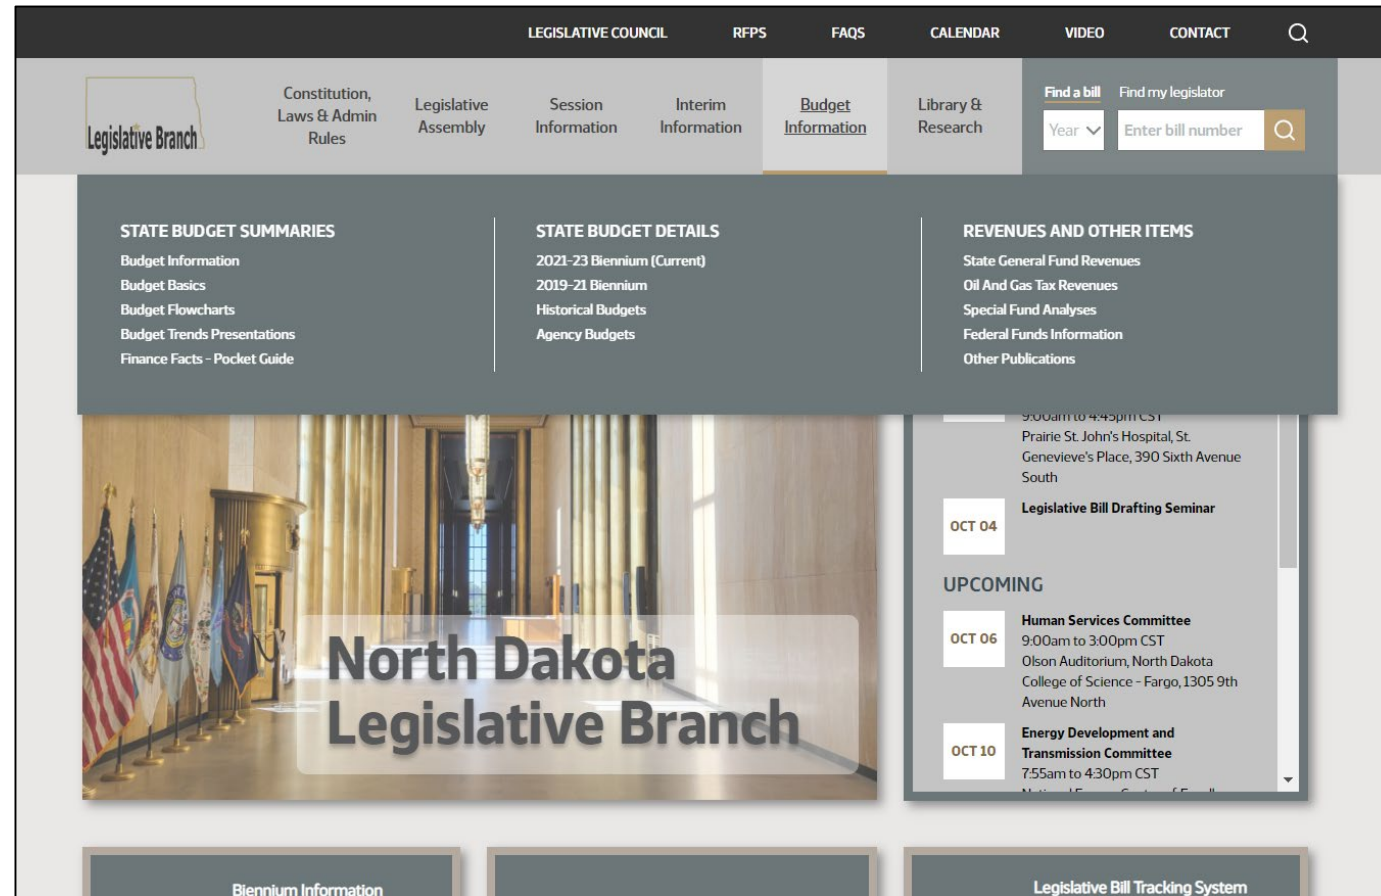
LEGISLATIVE COUNCIL RFPS FAQS CALENDAR VIDEO CONTACT

Legislative Branch

Constitution, Laws & Admin Rules
Legislative Assembly
Session Information
Interim Information
Budget Information
Library & Research

Find a bill Find my legislator
Year
Enter bill number

STATE BUDGET SUMMARIES
Budget Information
Budget Basics
Budget Flowcharts
Budget Trends Presentations
Finance Facts - Pocket Guide

STATE BUDGET DETAILS
2021-23 Biennium (Current)
2019-21 Biennium
Historical Budgets
Agency Budgets

REVENUES AND OTHER ITEMS
State General Fund Revenues
Oil And Gas Tax Revenues
Special Fund Analyses
Federal Funds Information
Other Publications

9:00am to 4:45pm CST
Prairie St. John's Hospital, St. Genevieve's Place, 390 Sixth Avenue South

OCT 04
Legislative Bill Drafting Seminar

UPCOMING

OCT 06
Human Services Committee
9:00am to 3:00pm CST
Olson Auditorium, North Dakota College of Science - Fargo, 1305 9th Avenue North

OCT 10
Energy Development and Transmission Committee
7:55am to 4:30pm CST
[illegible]

North Dakota Legislative Branch

Biennium Information

Legislative Bill Tracking System